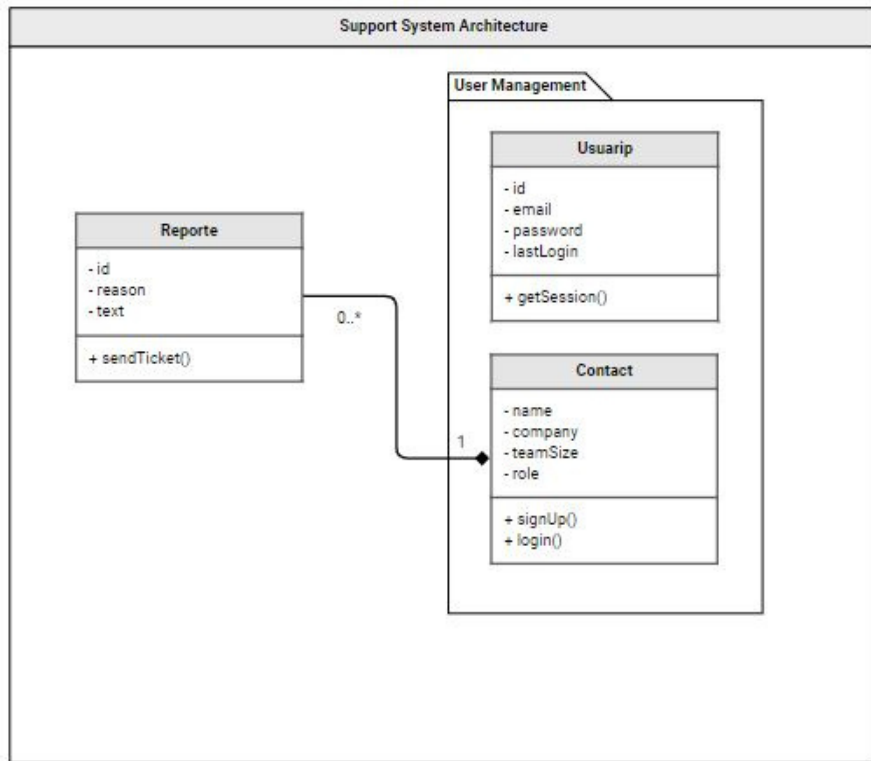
Support System Architecture

User Management

Usuarip

- id
- email
- password
- lastLogin

+ getSession()

Reporte

- id
- reason
- text

+ sendTicket()

0..*

1

Contact

- name
- company
- teamSize
- role

+ signUp()
+ login()